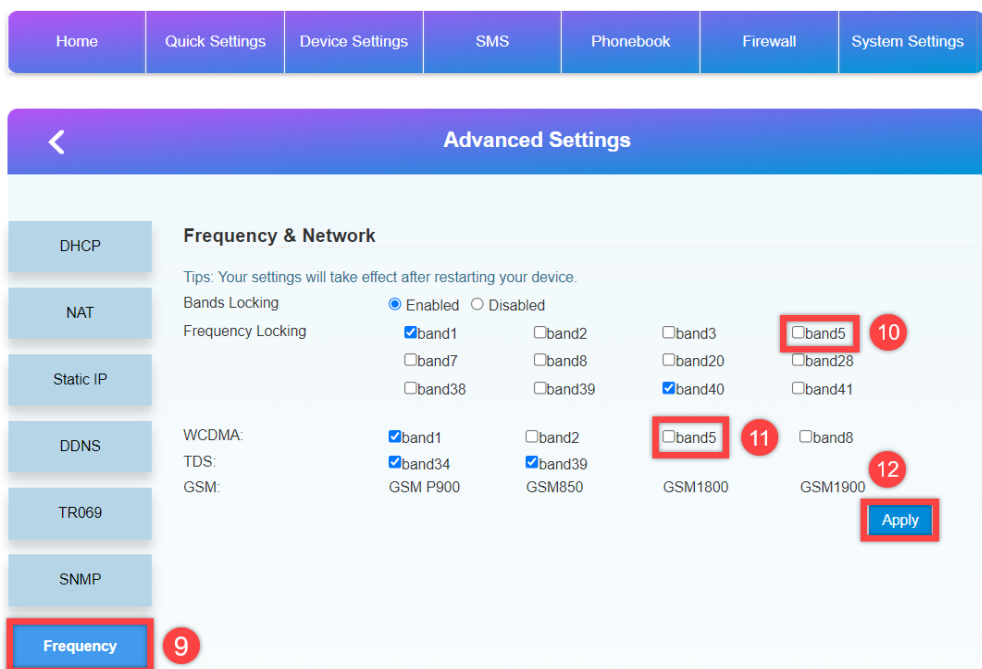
Home | Quick Settings | Device Settings | SMS | Phonebook | Firewall | System Settings

<

Advanced Settings

DHCP

NAT

Static IP

DDNS

TR069

SNMP

Frequency

9

Frequency & Network

Tips: Your settings will take effect after restarting your device.

Bands Locking ◉ Enabled ○ Disabled

Frequency Locking ☑band1 ☐band2 ☐band3 ☐band5 10

☐band7 ☐band8 ☐band20 ☐band28

☐band38 ☐band39 ☑band40 ☐band41

WCDMA: ☑band1 ☐band2 ☐band5 11 ☐band8

TDS: ☑band34 ☑band39

12

GSM: GSM P900 GSM850 GSM1800 GSM1900

Apply